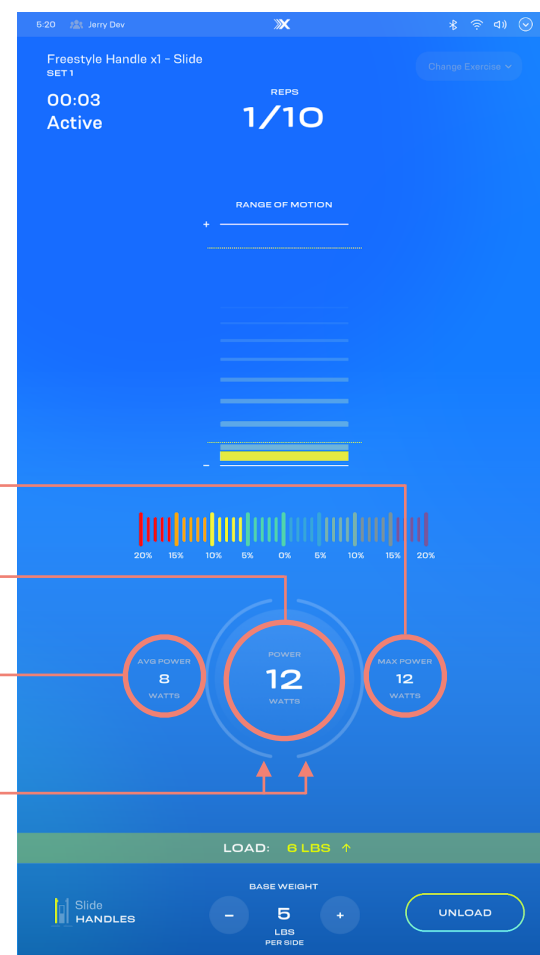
5:20 Jerry Dev

Freestyle Handle x1 - Slide
SET 1

Change Exercise

00:03
Active

REPS
1/10

RANGE OF MOTION
+
–

20% 15% 10% 5% 0% 5% 10% 15% 20%

AVG POWER
8
WATTS

POWER
12
WATTS

MAX POWER
12
WATTS

LOAD: 6 LBS ↑

Slide
HANDLES

BASE WEIGHT
–
5
LBS
PER SIDE
+

UNLOAD